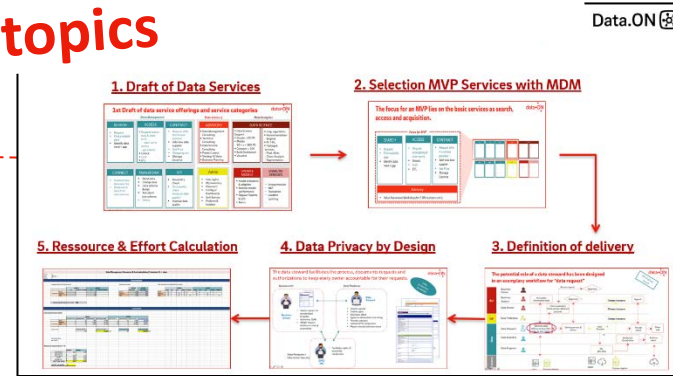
topics

Data.ON

1. Draft of Data Services

1st Draft of data service offerings and service categories

2. Selection MVP Services with MDM

The focus for an MVP lies on the basic services as search, access and acquisition.

5. Ressource & Effort Calculation

4. Data Privacy by Design

The data steward facilitates the process, documents requests and authorizations to keep every owner accountable for their requests.

3. Definition of delivery

The potential role of a data steward has been designed in an exemplary workflow for "data request"